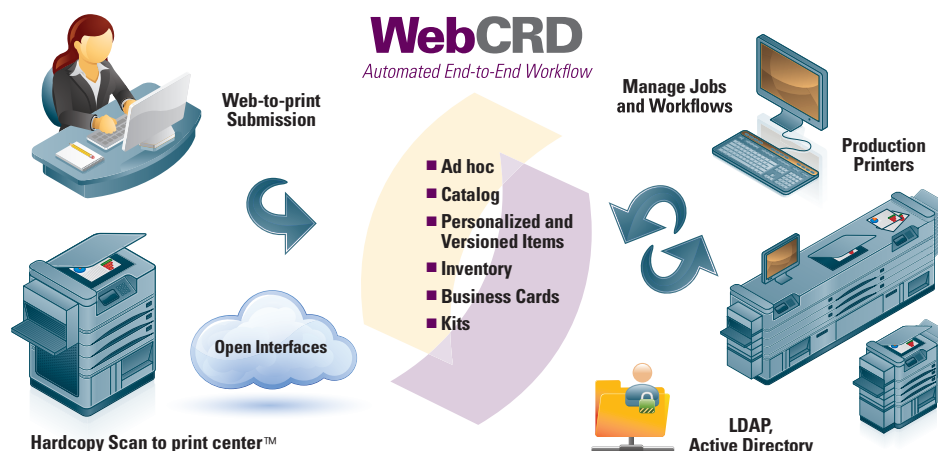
WebCRD
Automated End-to-End Workflow

Web-to-print Submission

Manage Jobs and Workflows

Production Printers

- Ad hoc
- Catalog
- Personalized and Versioned Items
- Inventory
- Business Cards
- Kits

Open Interfaces

Hardcopy Scan to print center™

LDAP, Active Directory